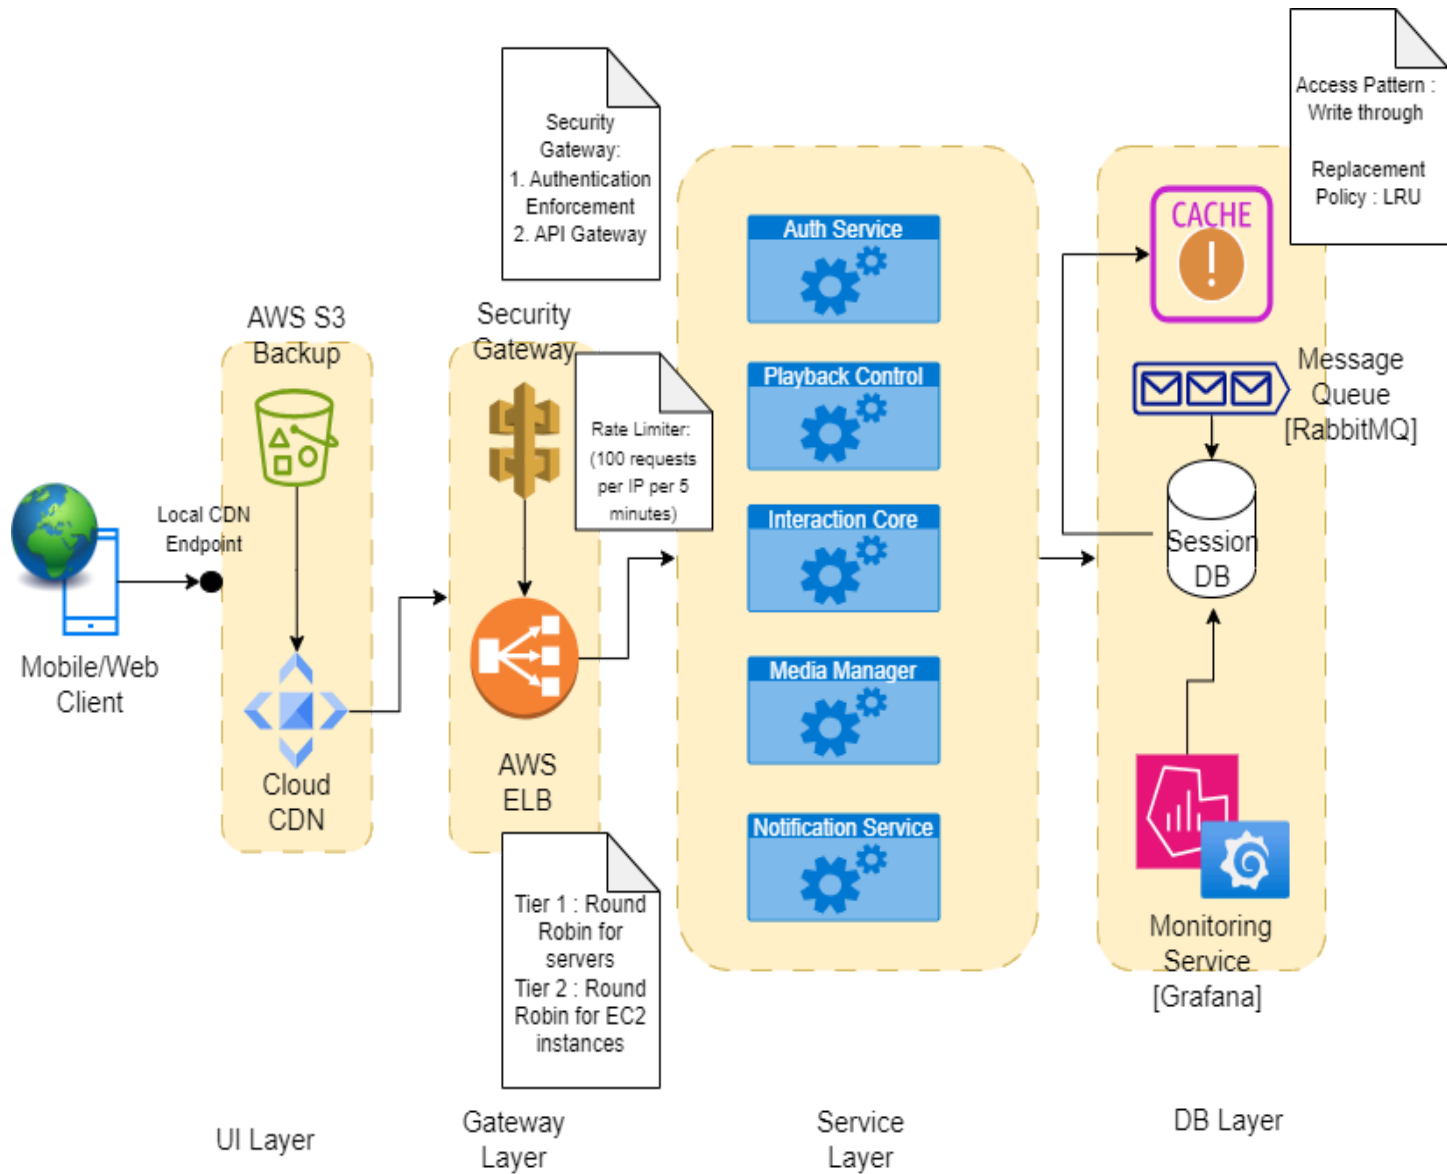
Security Gateway:
1. Authentication Enforcement
2. API Gateway

Access Pattern : Write through

Replacement Policy : LRU

AWS S3 Backup

Security Gateway

Auth Service

CACHE

Playback Control

Rate Limiter: (100 requests per IP per 5 minutes)

Message Queue [RabbitMQ]

Local CDN Endpoint

Interaction Core

Session DB

Mobile/Web Client

Media Manager

Cloud CDN

AWS ELB

Notification Service

Tier 1 : Round Robin for servers
Tier 2 : Round Robin for EC2 instances

Monitoring Service [Grafana]

UI Layer

Gateway Layer

Service Layer

DB Layer